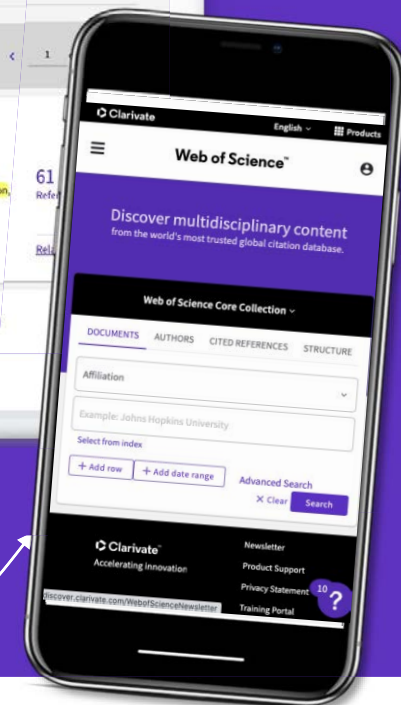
1

61
Refe

Rel

Clarivate
English
Products

Web of Science™

Discover multidisciplinary content
from the world's most trusted global citation database.

Web of Science Core Collection

DOCUMENTS AUTHORS CITED REFERENCES STRUCTURE

Affiliation

Example: Johns Hopkins University

Select from index

+ Add row + Add date range

Advanced Search

× Clear Search

Clarivate™
Accelerating innovation

Newsletter
Product Support
Privacy Statement
Training Portal

10
?

discover.clarivate.com/WebofScienceNewsletter